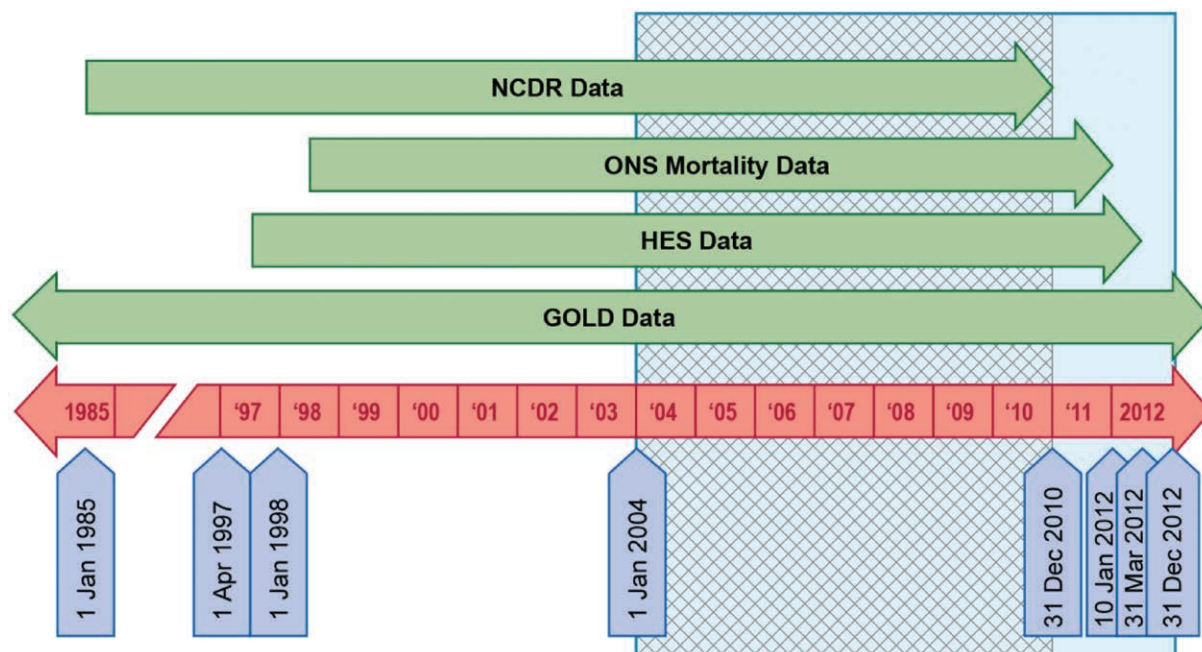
NCDR Data

ONS Mortality Data

HES Data

GOLD Data

1985 | ‘97 | ‘98 | ‘99 | ‘00 | ‘01 | ‘02 | ‘03 | ‘04 | ‘05 | ‘06 | ‘07 | ‘08 | ‘09 | ‘10 | ‘11 | 2012

1 Jan 1985

1 Apr 1997

1 Jan 1998

1 Jan 2004

31 Dec 2010

10 Jan 2012

31 Mar 2012

31 Dec 2012